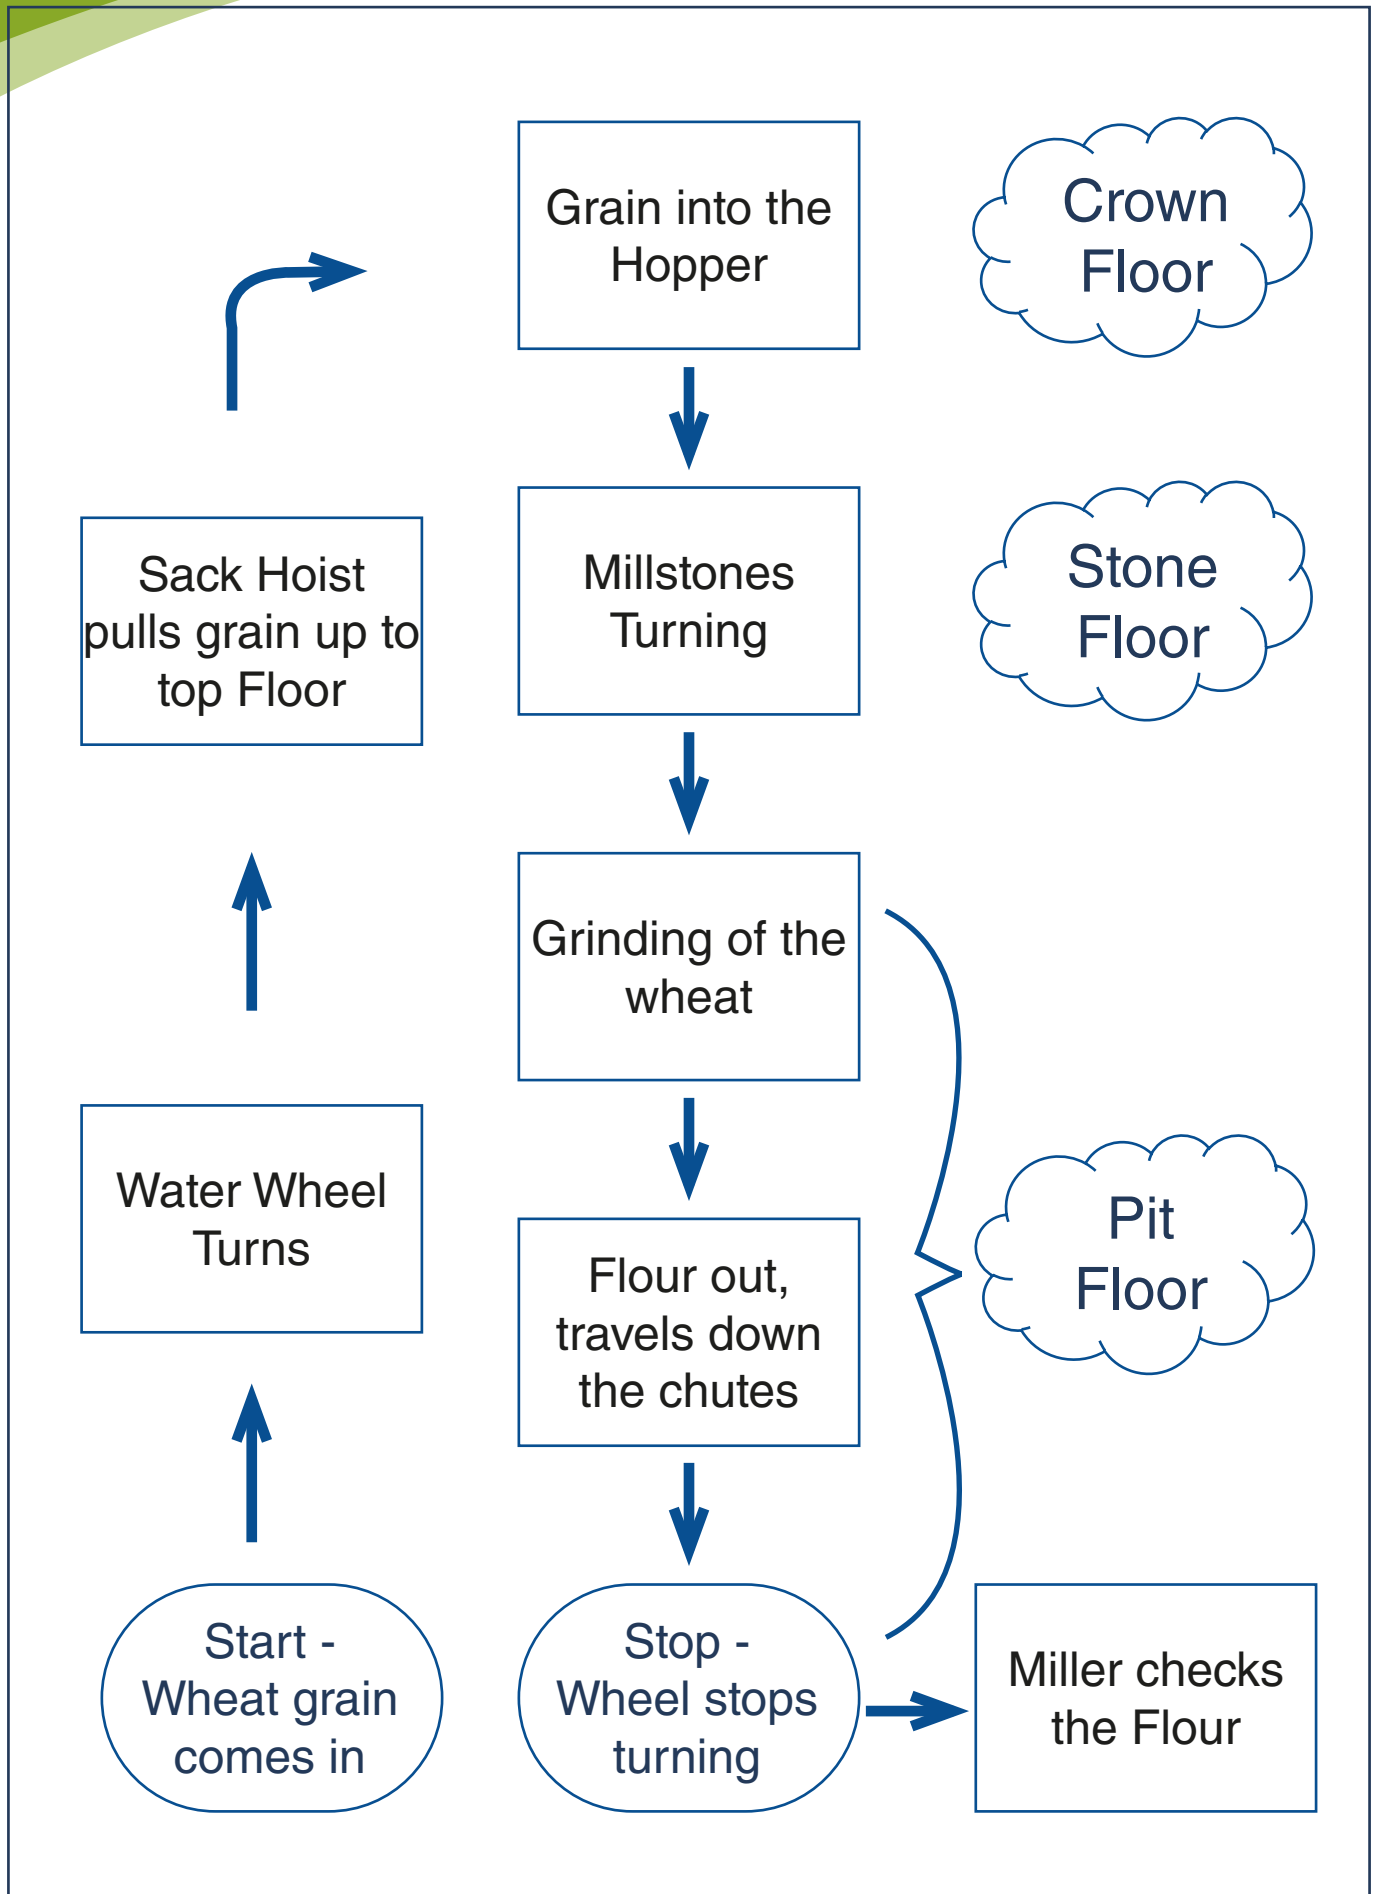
Grain into the Hopper

Crown Floor

Sack Hoist pulls grain up to top Floor

Millstones Turning

Stone Floor

Grinding of the wheat

Water Wheel Turns

Flour out, travels down the chutes

Pit Floor

Start - Wheat grain comes in

Stop - Wheel stops turning

Miller checks the Flour